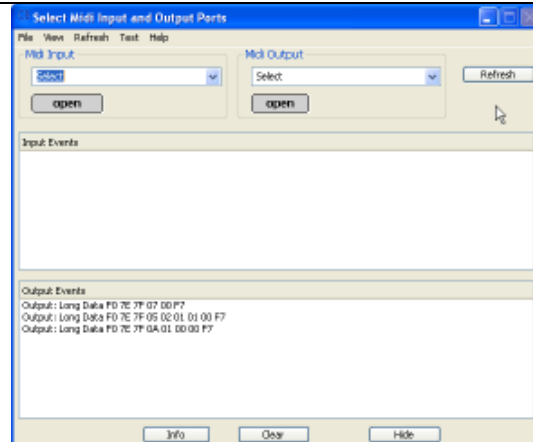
Select Midi Input and Output Ports

File View Refresh Test Help

Midi Input

Select

open

Midi Output

Select

open

Refresh

Input Events

Output Events

Output: Long Data F0 7E 7F 07 00 F7
Output: Long Data F0 7E 7F 05 02 01 01 00 F7
Output: Long Data F0 7E 7F 0A 01 00 00 F7

Info

Clear

Hide